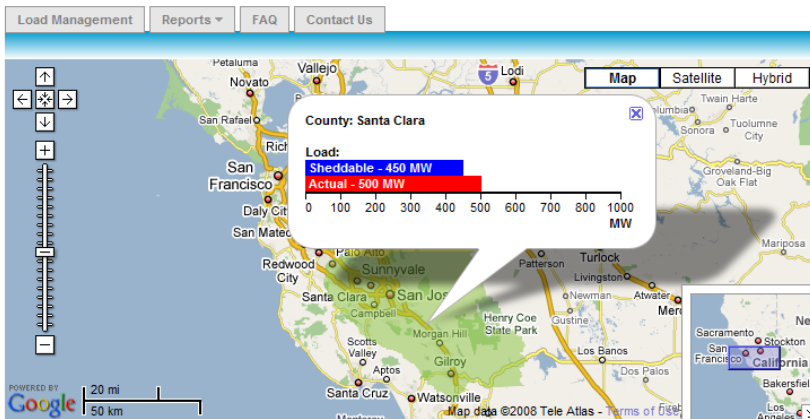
Load Management | Reports | FAQ | Contact Us

Map | Satellite | Hybrid

County: Santa Clara

Load:
Sheddable - 450 MW
Actual - 500 MW

| 0 | 100 | 200 | 300 | 400 | 500 | 600 | 700 | 800 | 900 | 1000 |
|---|---|---|---|---|---|---|---|---|---|---|

MW

Petaluma
Vallejo
Lodi
5
Novato
Twain Harte
San Rafael
Tuolumne
Richmond
San Francisco
Daly City
San Mateo
Groveland-Big Oak Flat
Palo Alto
Sunnyvale
Redwood City
Patterson
Turlock
Livingston
Mariposa
Santa Clara
San Jose
Campbell
Newman
Atwater
Henry Coe State Park
Morgan Hill
Gustine
Scotts Valley
Gilroy
Los Banos
Santa Cruz
Aptos
Watsonville
Sacramento
Stockton
San Francisco
California
Bakersfield
POWERED BY
Google
20 mi
50 km
Map data ©2008 Tele Atlas - Terms of Use